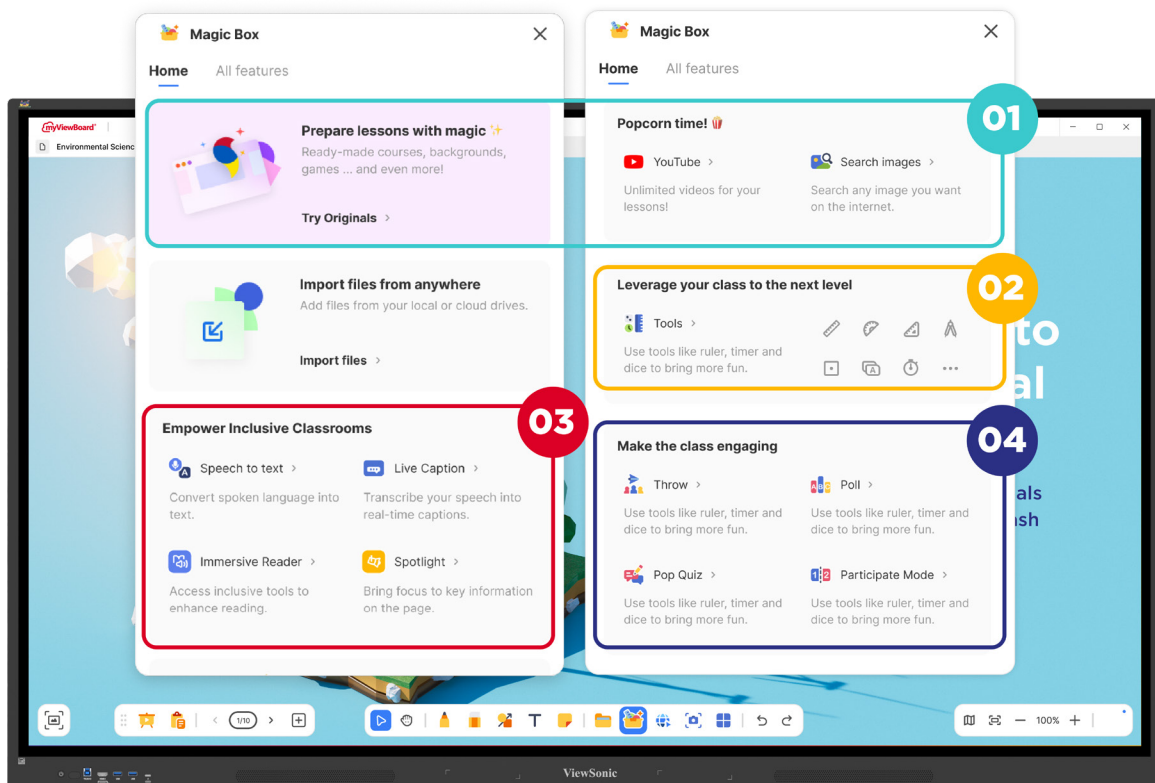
Magic Box

Home All features

Prepare lessons with magic ✨
Ready-made courses, backgrounds, games ... and even more!

Try Originals >

Import files from anywhere
Add files from your local or cloud drives.

Import files >

03

Empower Inclusive Classrooms

Speech to text >
Convert spoken language into text.

Live Caption >
Transcribe your speech into real-time captions.

Immersive Reader >
Access inclusive tools to enhance reading.

Spotlight >
Bring focus to key information on the page.

Magic Box

Home All features

01

Popcorn time!

YouTube >
Unlimited videos for your lessons!

Search images >
Search any image you want on the internet.

02

Leverage your class to the next level

Tools >
Use tools like ruler, timer and dice to bring more fun.

04

Make the class engaging

Throw >
Use tools like ruler, timer and dice to bring more fun.

Poll >
Use tools like ruler, timer and dice to bring more fun.

Pop Quiz >
Use tools like ruler, timer and dice to bring more fun.

Participate Mode >
Use tools like ruler, timer and dice to bring more fun.

myViewBoard

Environmental Scienc

to
al
als
sh

1/10

100%

ViewSonic